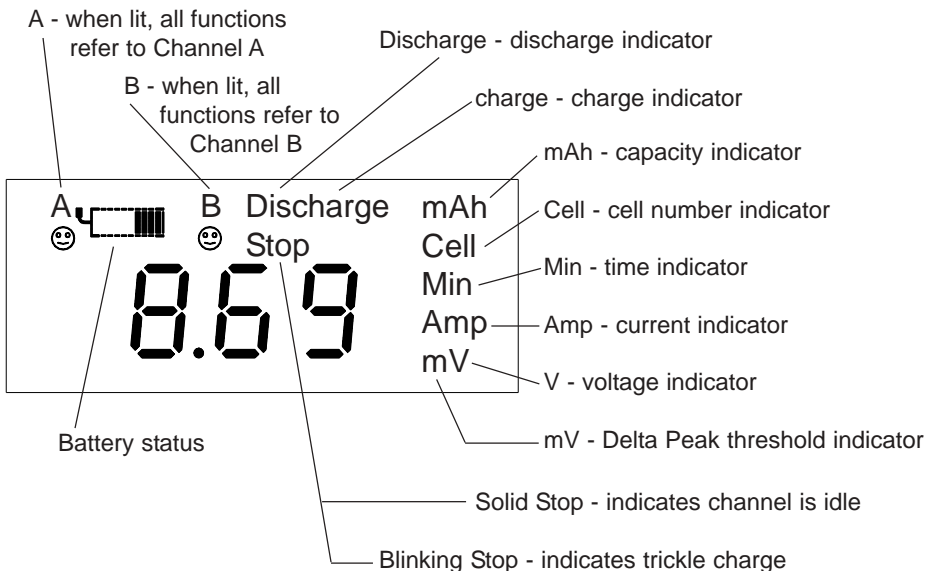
A - when lit, all functions refer to Channel A

Discharge - discharge indicator

B - when lit, all functions refer to Channel B

charge - charge indicator

mAh - capacity indicator

A

B

Discharge

Stop

mAh

Cell

Min

Amp

mV

8.69

Cell - cell number indicator

Min - time indicator

Amp - current indicator

V - voltage indicator

Battery status

mV - Delta Peak threshold indicator

Solid Stop - indicates channel is idle

Blinking Stop - indicates trickle charge